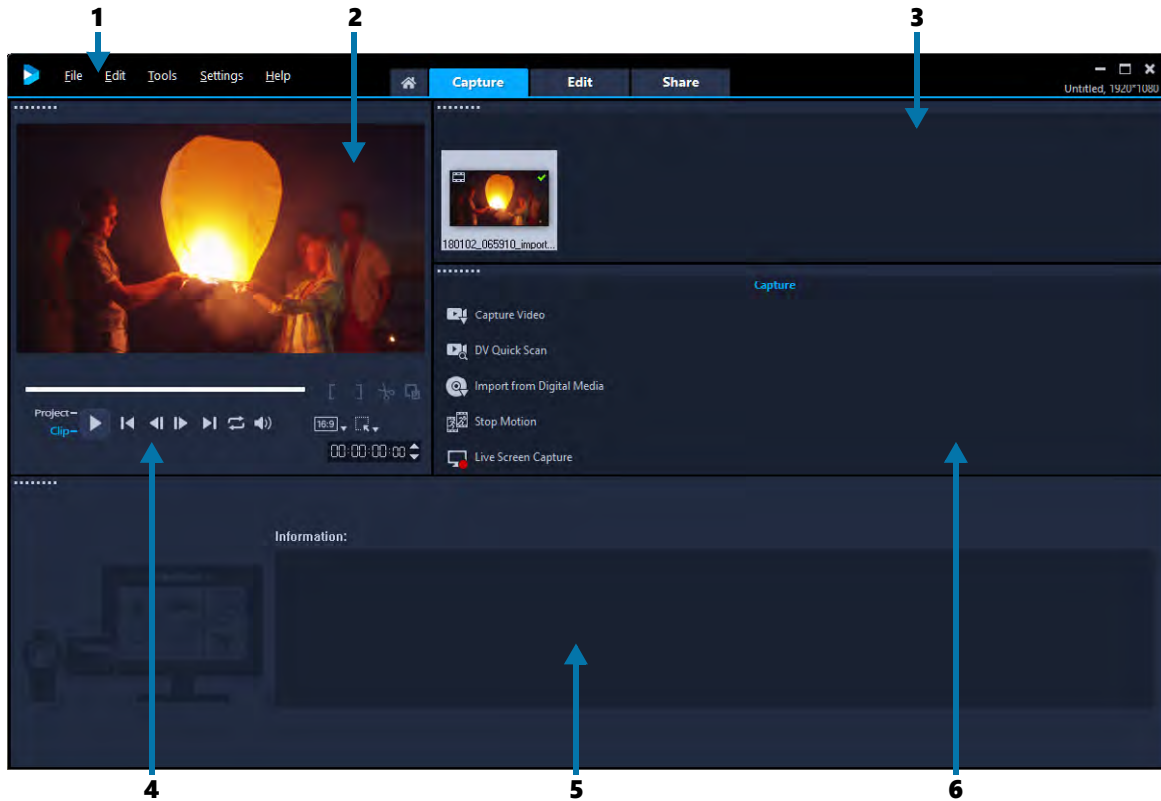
1
2
3

File Edit Tools Settings Help

Capture Edit Share

Untitled, 1920*1080

180102_065910_import...

Capture

Capture Video

DV Quick Scan

Import from Digital Media

Stop Motion

Live Screen Capture

Project
Clip

16:9

00:00:00:00

Information:

4
5
6